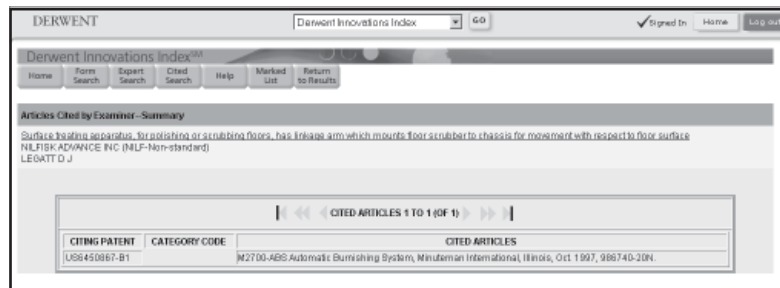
DERWENT

Derwent Innovations Index

GO

Signed In

Home

Log out

Derwent Innovations Index$^{SM}$

Home

Form Search

Expert Search

Cited Search

Help

Marked List

Return to Results

Articles Cited by Examiner - Summary

Surface treating apparatus, for polishing or scrubbing floors, has linkage arm which mounts floor scrubber to chassis for movement with respect to floor surface
NILFISK ADVANCE INC (NILF-Non-standard)
LEGATT D J

CITED ARTICLES 1 TO 1 (OF 1)

| CITING PATENT | CATEGORY CODE | CITED ARTICLES |
|---|---|---|
| US6450867-B1 | | M2700-ABS Automatic Burnishing System, Minuteman International, Illinois, Oct 1997, 986740-20N. |